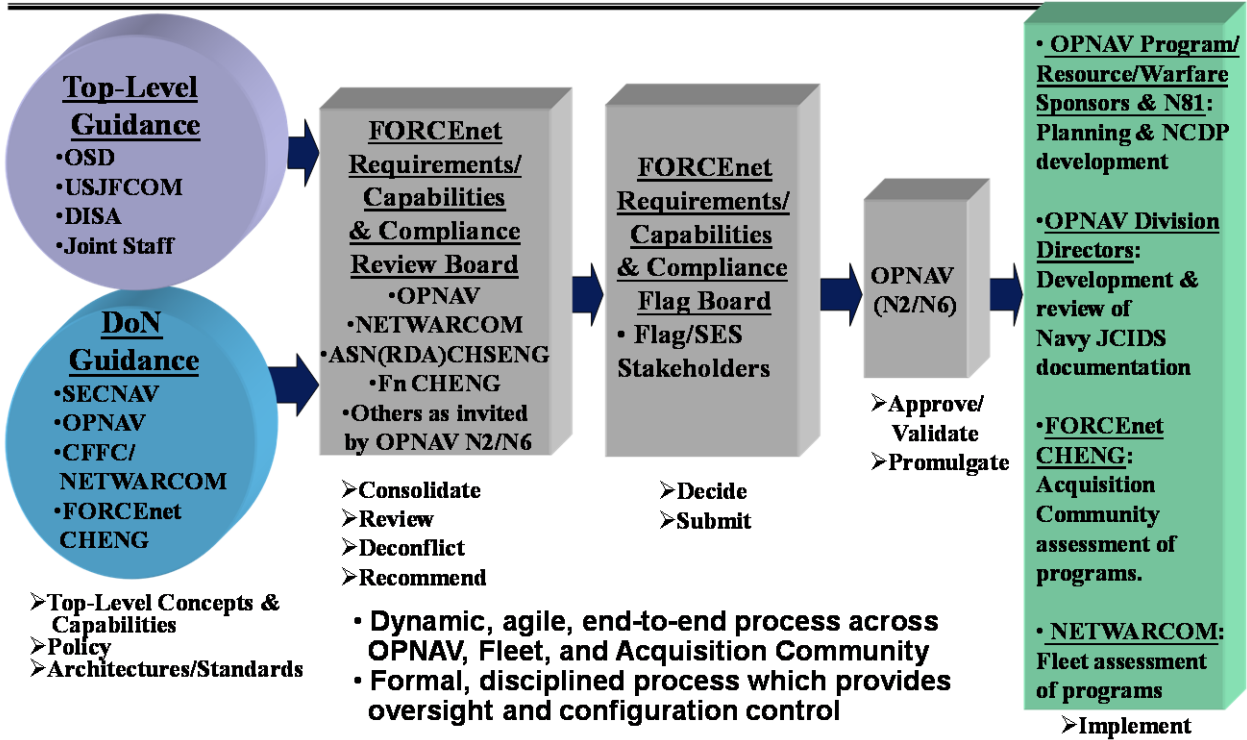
Top-Level Guidance
•OSD
•USJFCOM
•DISA
•Joint Staff

DoN Guidance
•SECNAV
•OPNAV
•CFFC/ NETWARCOM
•FORCEnet CHENG

➢Top-Level Concepts & Capabilities
➢Policy
➢Architectures/Standards

FORCEnet Requirements/ Capabilities & Compliance Review Board
•OPNAV
•NETWARCOM
•ASN(RDA)CHSENG
•Fn CHENG
•Others as invited by OPNAV N2/N6

➢Consolidate
➢Review
➢Deconflict
➢Recommend

FORCEnet Requirements/ Capabilities & Compliance Flag Board
• Flag/SES Stakeholders

➢Decide
➢Submit

OPNAV (N2/N6)

➢Approve/ Validate
➢Promulgate

• OPNAV Program/ Resource/Warfare Sponsors & N81: Planning & NCDP development

•OPNAV Division Directors: Development & review of Navy JCIDS documentation

•FORCEnet CHENG: Acquisition Community assessment of programs.

• NETWARCOM: Fleet assessment of programs

➢Implement

• Dynamic, agile, end-to-end process across OPNAV, Fleet, and Acquisition Community
• Formal, disciplined process which provides oversight and configuration control